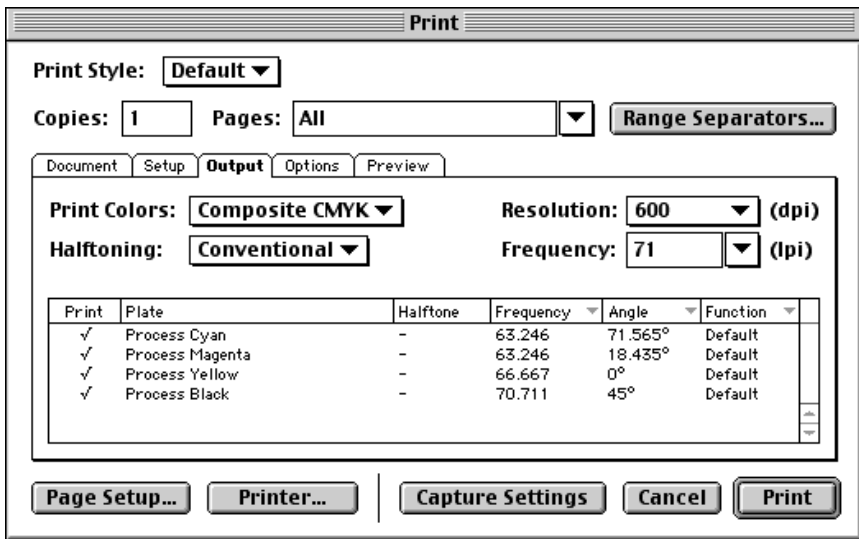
Print

Print Style: Default

Copies: 1 Pages: All Range Separators...

Document Setup Output Options Preview

Print Colors: Composite CMYK Resolution: 600 (dpi)

Halftoning: Conventional Frequency: 71 (lpi)

| Print | Plate | Halftone | Frequency | Angle | Function |
|---|---|---|---|---|---|
| √ | Process Cyan | - | 63.246 | 71.565° | Default |
| √ | Process Magenta | - | 63.246 | 18.435° | Default |
| √ | Process Yellow | - | 66.667 | 0° | Default |
| √ | Process Black | - | 70.711 | 45° | Default |

Page Setup... Printer... Capture Settings Cancel Print